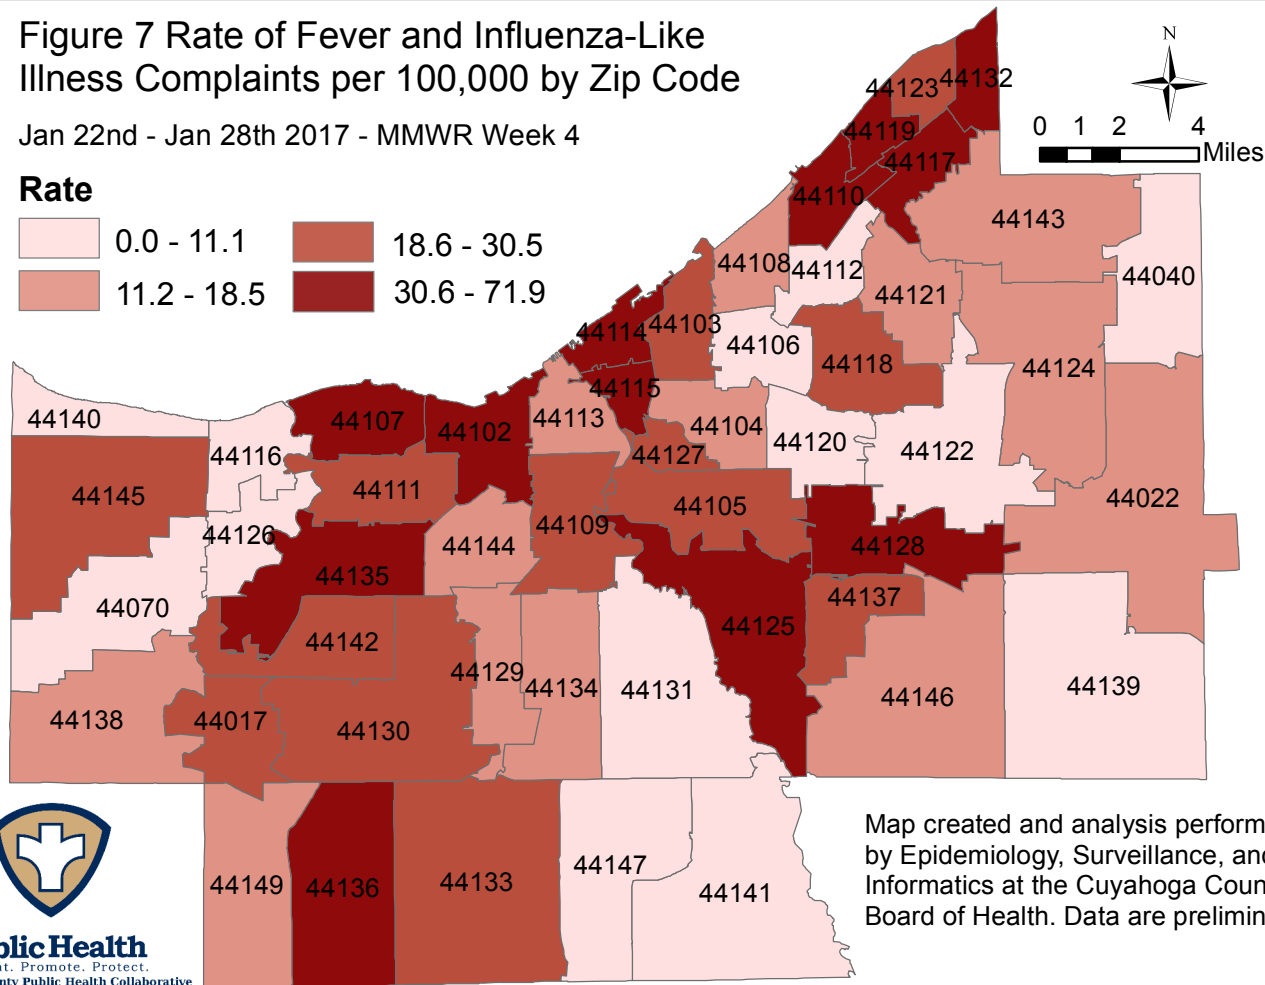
Figure 7 Rate of Fever and Influenza-Like Illness Complaints per 100,000 by Zip Code

Jan 22nd - Jan 28th 2017 - MMWR Week 4

Rate

0.0 - 11.1
11.2 - 18.5
18.6 - 30.5
30.6 - 71.9

N

0 1 2 4 Miles

44123 44132
44119
44117
44110
44143
44108 44112
44040
44121
44114 44103
44106
44118
44124
44115
44140
44107
44102
44113
44104
44120
44122
44116
44127
44111
44022
44145
44105
44109
44126
44144
44128
44135
44070
44137
44125
44142
44129
44134 44131
44139
44146
44138
44017
44130
44149
44136
44133
44147
44141

Map created and analysis perform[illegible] by Epidemiology, Surveillance, an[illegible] Informatics at the Cuyahoga Coun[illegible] Board of Health. Data are prelimin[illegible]

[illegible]blic Health
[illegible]t. Promote. Protect.
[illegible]nty Public Health Collaborative